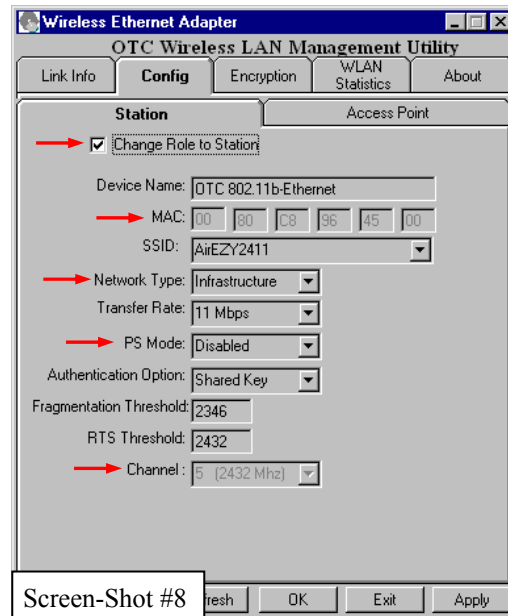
Wireless Ethernet Adapter

OTC Wireless LAN Management Utility

Link Info | Config | Encryption | WLAN Statistics | About

Station | Access Point

Change Role to Station

Device Name: OTC 802.11b-Ethernet

MAC: 00 80 C8 96 45 00

SSID: AirEZY2411

Network Type: Infrastructure

Transfer Rate: 11 Mbps

PS Mode: Disabled

Authentication Option: Shared Key

Fragmentation Threshold: 2346

RTS Threshold: 2432

Channel : 5 (2432 Mhz)

Screen-Shot #8

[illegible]fresh | OK | Exit | Apply